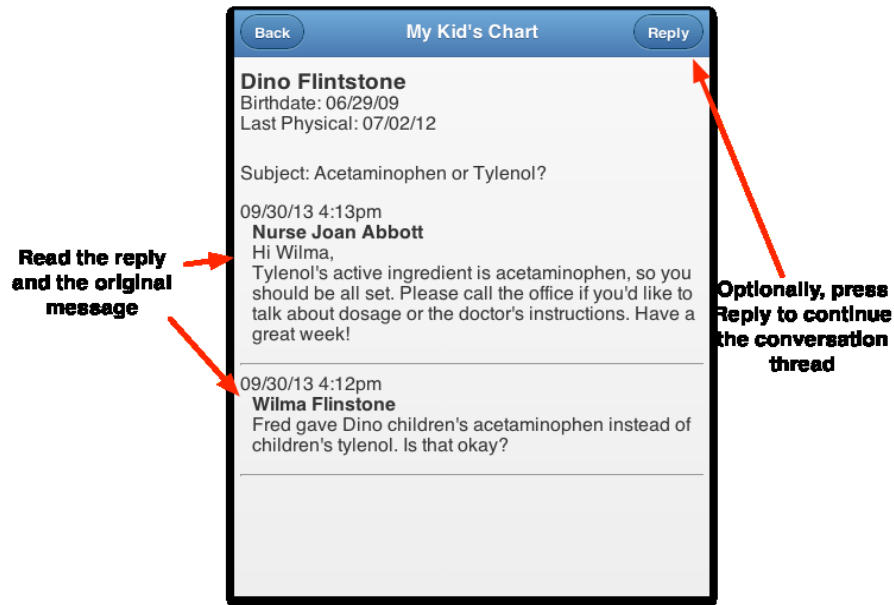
Back

My Kid's Chart

Reply

Dino Flintstone
Birthdate: 06/29/09
Last Physical: 07/02/12

Subject: Acetaminophen or Tylenol?

09/30/13 4:13pm
Nurse Joan Abbott
Hi Wilma,
Tylenol's active ingredient is acetaminophen, so you should be all set. Please call the office if you'd like to talk about dosage or the doctor's instructions. Have a great week!

09/30/13 4:12pm
Wilma Flinstone
Fred gave Dino children's acetaminophen instead of children's tylenol. Is that okay?

Read the reply and the original message

Optionally, press Reply to continue the conversation thread